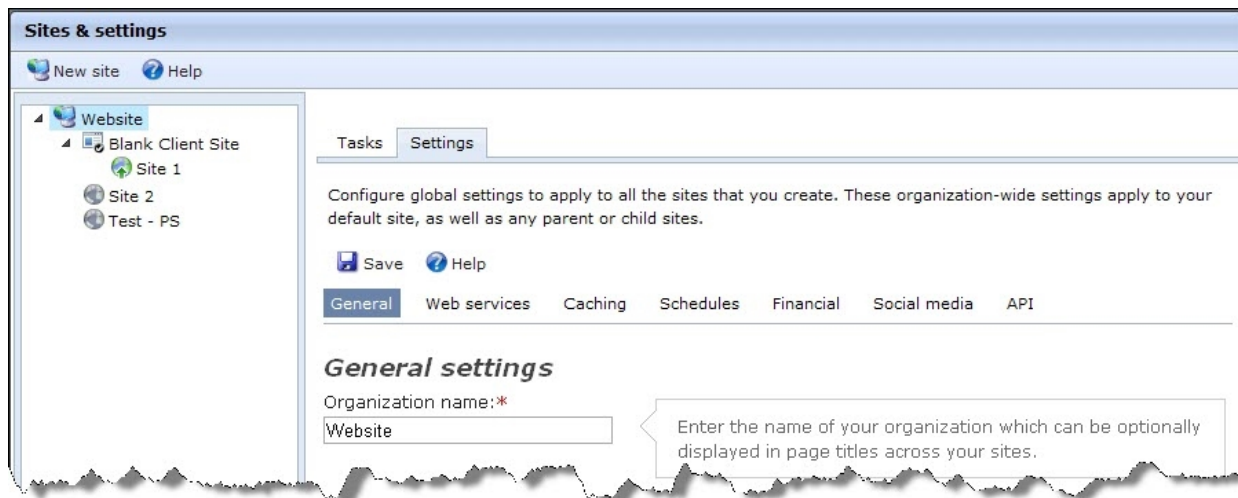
Sites & settings

New site Help

Website
Blank Client Site
Site 1
Site 2
Test - PS

Tasks Settings

Configure global settings to apply to all the sites that you create. These organization-wide settings apply to your default site, as well as any parent or child sites.

Save Help

General Web services Caching Schedules Financial Social media API

General settings

Organization name:*

Website

Enter the name of your organization which can be optionally displayed in page titles across your sites.